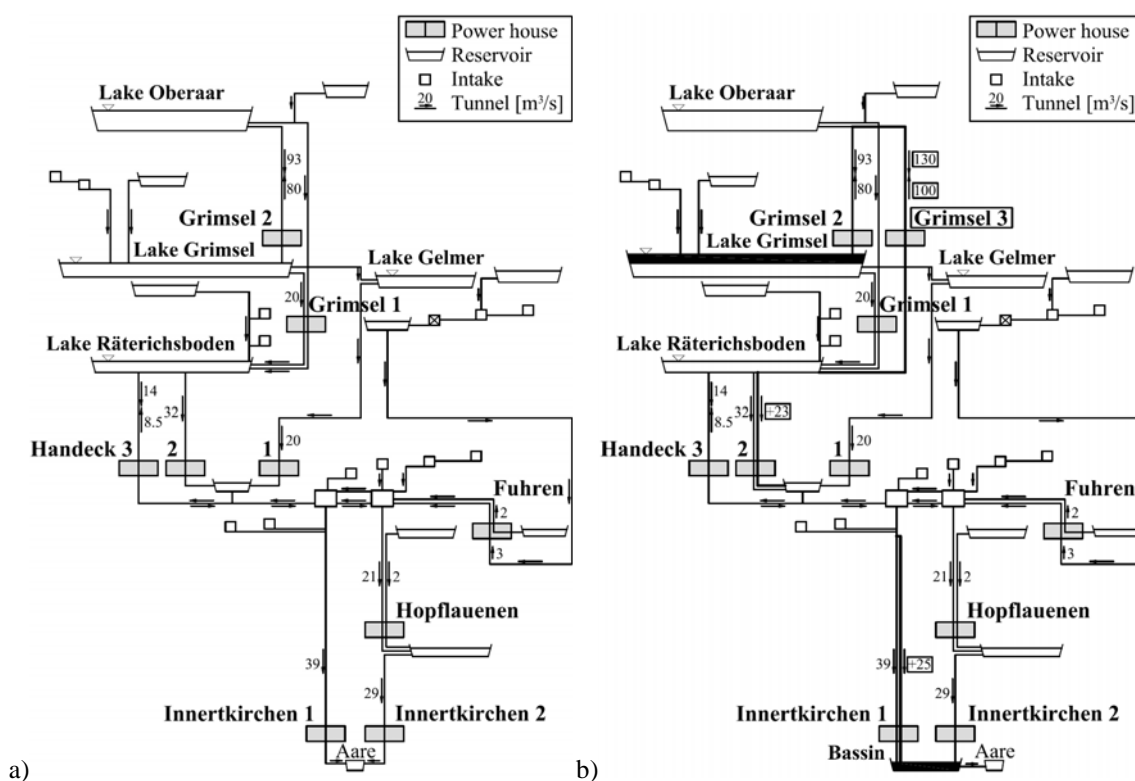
Power house
Reservoir
Intake
20 Tunnel [m³/s]

Lake Oberaar
93
80
Grimsel 2
Lake Grimsel
Lake Gelmer
20
Grimsel 1
Lake Räterichsboden
14
8.5
32
20
Handeck 3
2
1
Fuhren
2
3
21
2
Hopflauenen
39
29
Innertkirchen 1
Innertkirchen 2
Aare
a)

Power house
Reservoir
Intake
20 Tunnel [m³/s]

Lake Oberaar
93
80
130
100
Grimsel 2
Grimsel 3
Lake Grimsel
Lake Gelmer
20
Grimsel 1
Lake Räterichsboden
14
8.5
32
+23
20
Handeck 3
2
1
Fuhren
2
3
21
2
Hopflauenen
39
+25
29
Innertkirchen 1
Innertkirchen 2
Bassin
Aare
b)